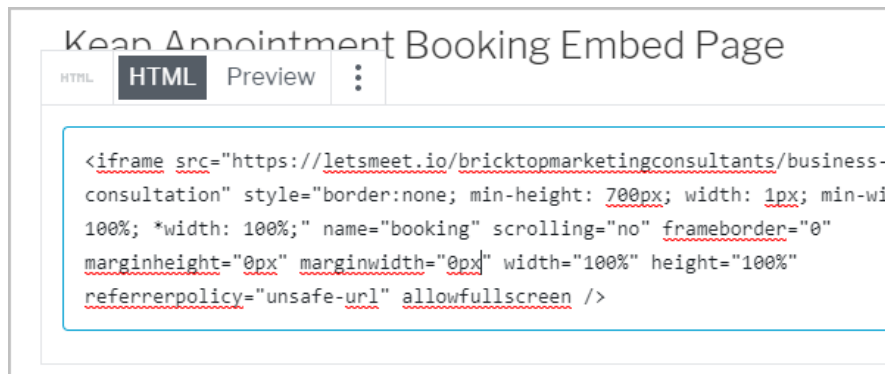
Keap Appointment Booking Embed Page

HTML HTML Preview ⋮

<iframe src="https://letsmeet.io/bricktopmarketingconsultants/business-consultation" style="border:none; min-height: 700px; width: 1px; min-wi
100%; *width: 100%;" name="booking" scrolling="no" frameborder="0" marginheight="0px" marginwidth="0px" width="100%" height="100%" referrerpolicy="unsafe-url" allowfullscreen />